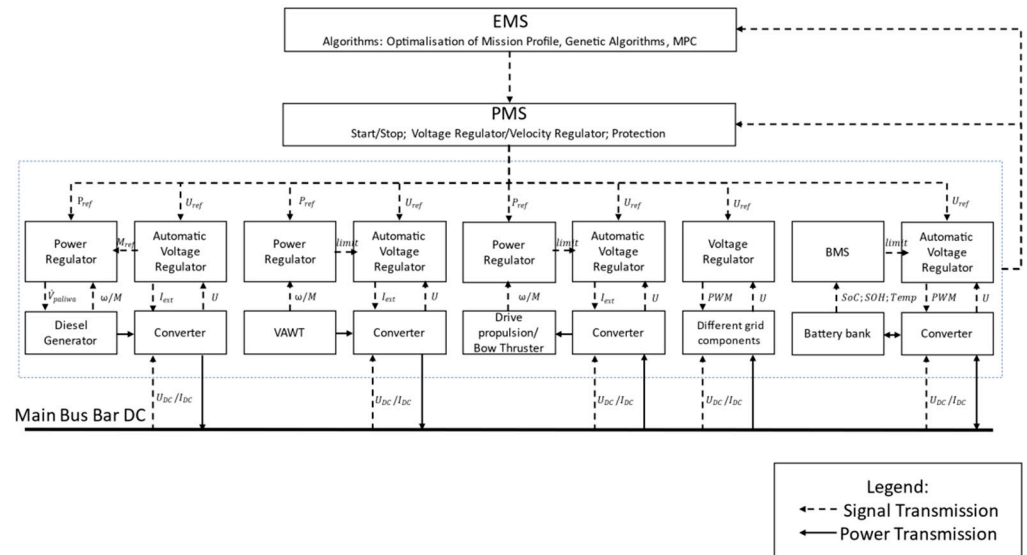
EMS
Algorithms: Optimalisation of Mission Profile, Genetic Algorithms, MPC

PMS
Start/Stop; Voltage Regulator/Velocity Regulator; Protection

$P_{ref}$ $U_{ref}$ $P_{ref}$ $U_{ref}$ $P_{ref}$ $U_{ref}$ $U_{ref}$ $U_{ref}$

Power Regulator
$M_{ref}$
Automatic Voltage Regulator
Power Regulator
$limit$
Automatic Voltage Regulator
Power Regulator
$limit$
Automatic Voltage Regulator
Voltage Regulator
BMS
$limit$
Automatic Voltage Regulator

$\dot{V}_{paliwa}$ $\omega/M$ $I_{ext}$ $U$ $\omega/M$ $I_{ext}$ $U$ $\omega/M$ $I_{ext}$ $U$ $PWM$ $U$ $SoC; SOH; Temp$ $PWM$ $U$

Diesel Generator
Converter
VAWT
Converter
Drive propulsion/ Bow Thruster
Converter
Different grid components
Battery bank
Converter

$U_{DC}/I_{DC}$ $U_{DC}/I_{DC}$ $U_{DC}/I_{DC}$ $U_{DC}/I_{DC}$ $U_{DC}/I_{DC}$

Main Bus Bar DC

Legend:
Signal Transmission
Power Transmission